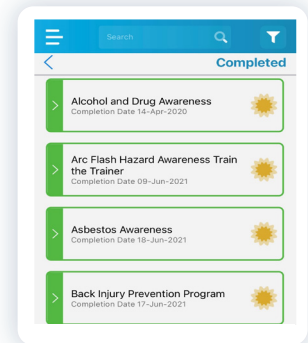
Search

Completed

Alcohol and Drug Awareness
Completion Date 14-Apr-2020

Arc Flash Hazard Awareness Train the Trainer
Completion Date 09-Jun-2021

Asbestos Awareness
Completion Date 18-Jun-2021

Back Injury Prevention Program
Completion Date 17-Jun-2021